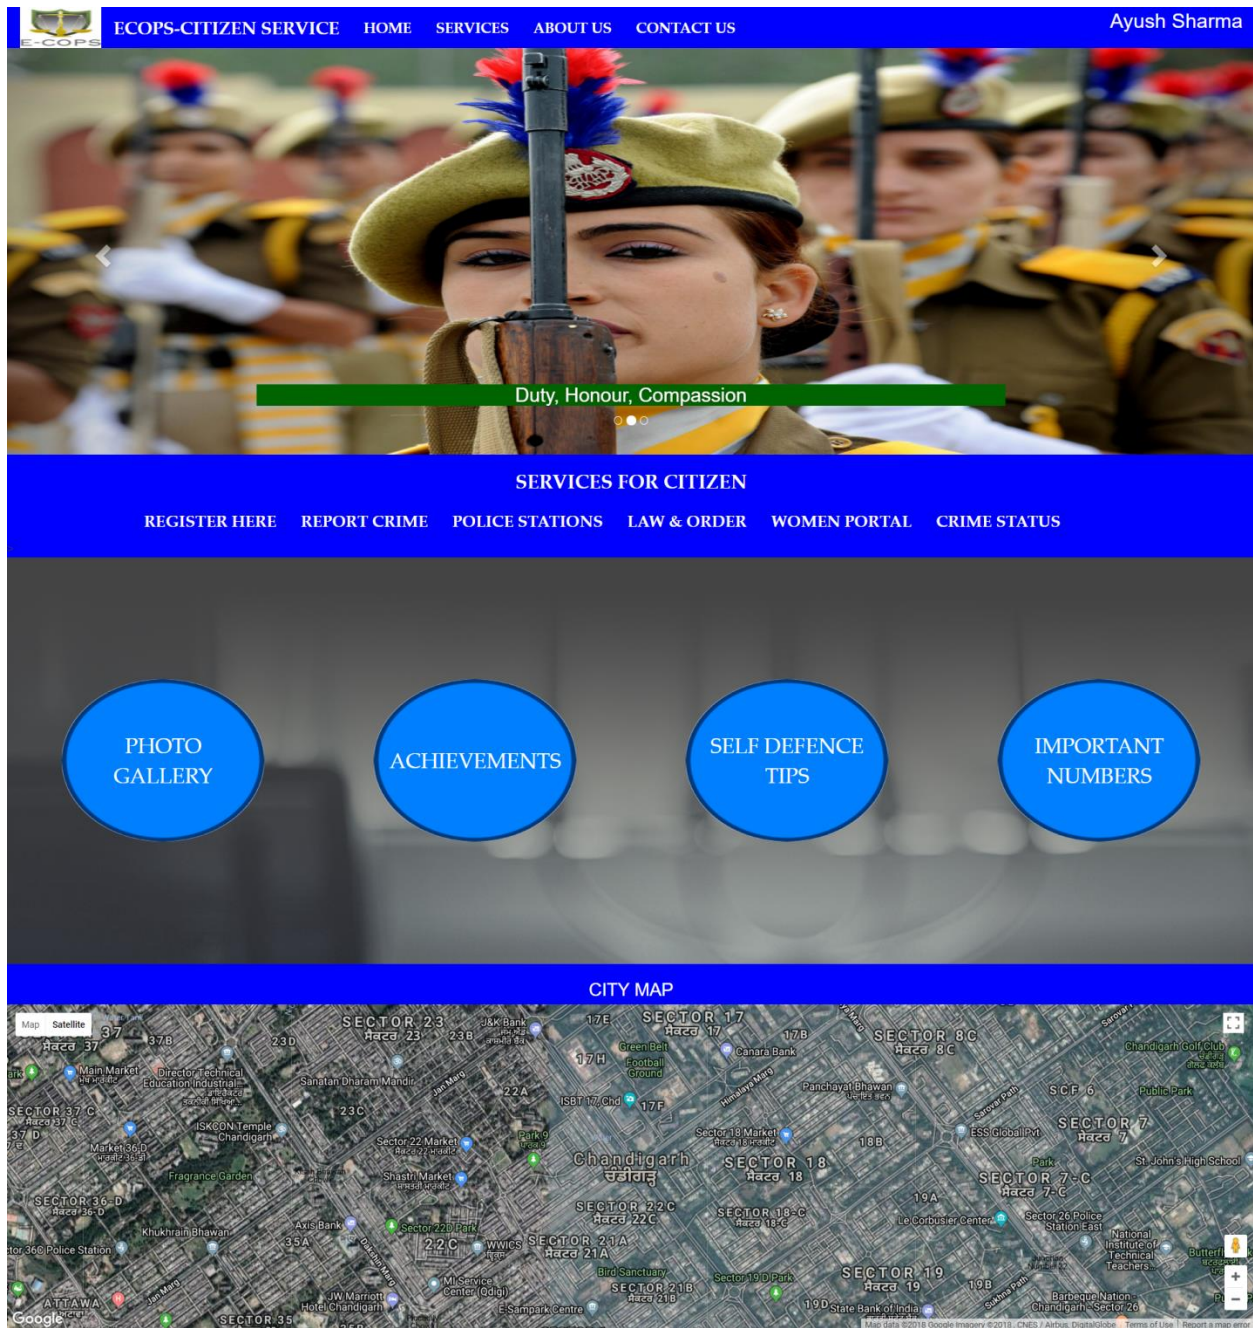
E-COPS

ECOPS-CITIZEN SERVICE HOME SERVICES ABOUT US CONTACT US

Ayush Sharma

Duty, Honour, Compassion

SERVICES FOR CITIZEN

REGISTER HERE REPORT CRIME POLICE STATIONS LAW & ORDER WOMEN PORTAL CRIME STATUS

PHOTO GALLERY

ACHIEVEMENTS

SELF DEFENCE TIPS

IMPORTANT NUMBERS

CITY MAP

Map Satellite

SECTOR 23 ਸੈਕਟਰ 23
SECTOR 17 ਸੈਕਟਰ 17
SECTOR 8C ਸੈਕਟਰ 8C
SECTOR 37C
SECTOR 36-D ਸੈਕਟਰ 36-D
Chandigarh ਚੰਡੀਗੜ੍ਹ
SECTOR 18 ਸੈਕਟਰ 18
SECTOR 22C ਸੈਕਟਰ 22C
SECTOR 18-C ਸੈਕਟਰ 18-C
SECTOR 7 ਸੈਕਟਰ 7
SECTOR 7-C ਸੈਕਟਰ 7-C
SECTOR 21A ਸੈਕਟਰ 21A
SECTOR 21B ਸੈਕਟਰ 21B
SECTOR 19 ਸੈਕਟਰ 19
SECTOR 35
ATTAWA
Main Market
Director Technical Education Industrial
Sanatan Dharam Mandir
J&K Bank
Green Belt Football Ground
Canara Bank
Chandigarh Golf Club
ISBT 17 Chd
Panchayat Bhawan
Public Park
ISKCON Temple Chandigarh
Sector 22 Market
Sector 18 Market
ESS Global Pvt
St. John's High School
Market 36 D
Fragrance Garden
Shastri Market
Le Corbusier Center
Sector 26 Police Station East
Axis Bank
Khukhrain Bhawan
Sector 22D Park
WWICS
Bird Sanctuary
Sector 19 D Park
National Institute of Technical Teachers
tor 36 Police Station
MI Service Center (Qdigi)
JW Marriott Hotel Chandigarh
E-Sampark Centre
State Bank of India
Barbeque Nation Chandigarh - Sector 26
Google
Map data ©2018 Google Imagery ©2018, CNES / Airbus, DigitalGlobe Terms of Use Report a map error